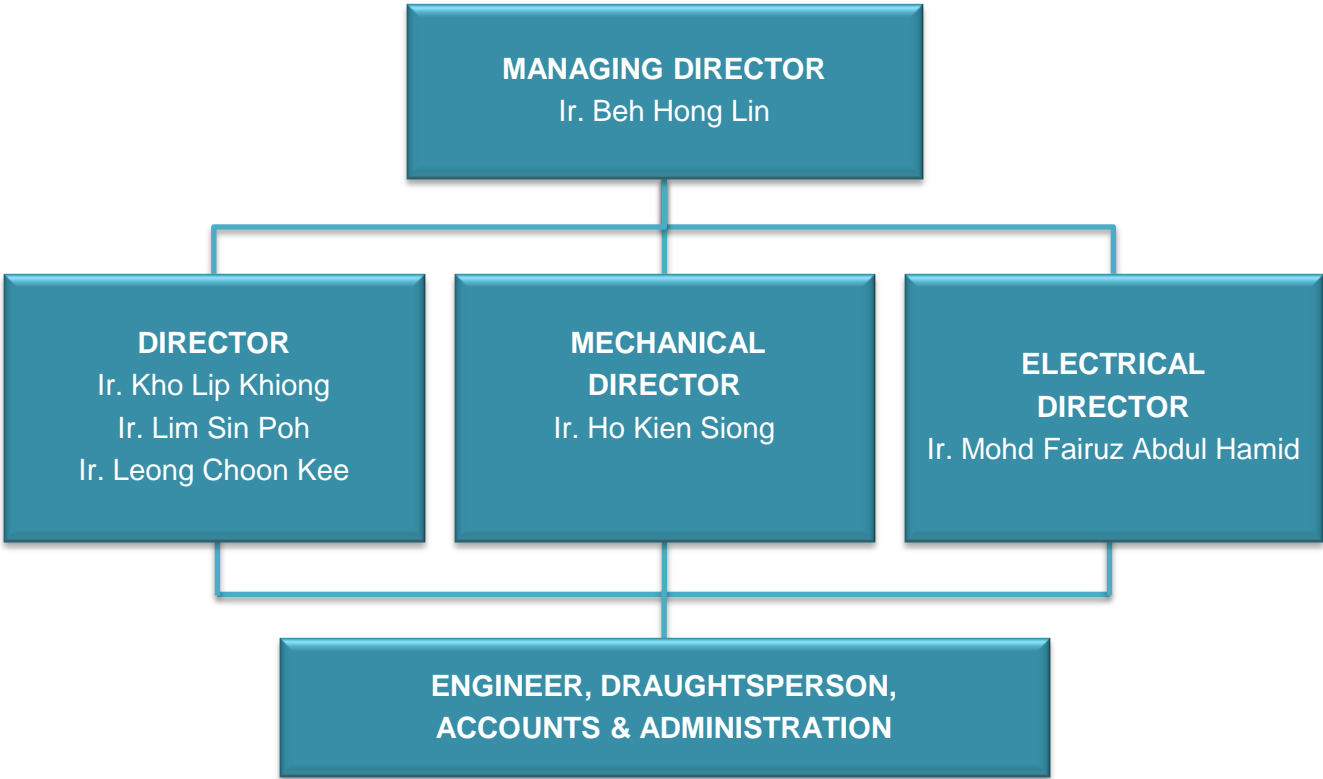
MANAGING DIRECTOR
Ir. Beh Hong Lin

DIRECTOR
Ir. Kho Lip Khiong
Ir. Lim Sin Poh
Ir. Leong Choon Kee

MECHANICAL DIRECTOR
Ir. Ho Kien Siong

ELECTRICAL DIRECTOR
Ir. Mohd Fairuz Abdul Hamid

ENGINEER, DRAUGHTSPERSON, ACCOUNTS & ADMINISTRATION